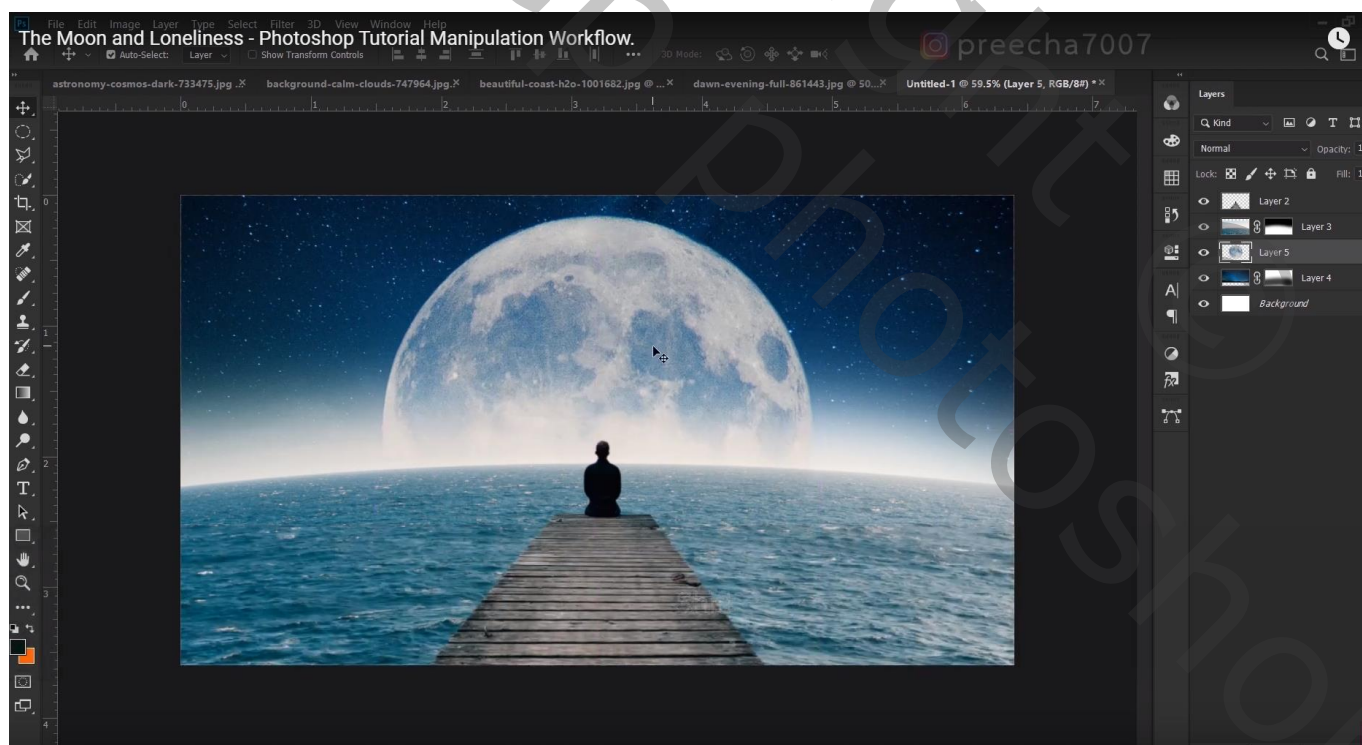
The Moon and Loneliness - Photoshop Tutorial Manipulation Workflow.

File Edit Image Layer Type Select Filter 3D View Window Help

Auto-Select: Layer Show Transform Controls 3D Mode:

preecha7007

astronomy-cosmos-dark-733475.jpg × background-calm-clouds-747964.jpg × beautiful-coast-h2o-1001682.jpg @ ... × dawn-evening-full-861443.jpg @ 50... × Untitled-1 @ 59.5% (Layer 5, RGB/8#) * ×

Layers

Kind

Normal Opacity: 1

Lock: Fill: 1

Layer 2

Layer 3

Layer 5

Layer 4

Background

0 1 2 3 4 5 6 7